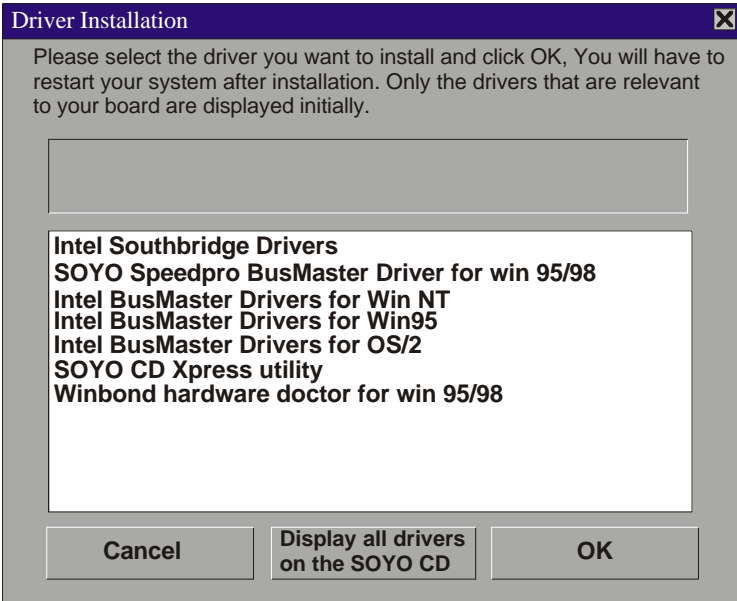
Driver Installation

Please select the driver you want to install and click OK, You will have to restart your system after installation. Only the drivers that are relevant to your board are displayed initially.

Intel Southbridge Drivers
SOYO Speedpro BusMaster Driver for win 95/98
Intel BusMaster Drivers for Win NT
Intel BusMaster Drivers for Win95
Intel BusMaster Drivers for OS/2
SOYO CD Xpress utility
Winbond hardware doctor for win 95/98

Cancel
Display all drivers on the SOYO CD
OK